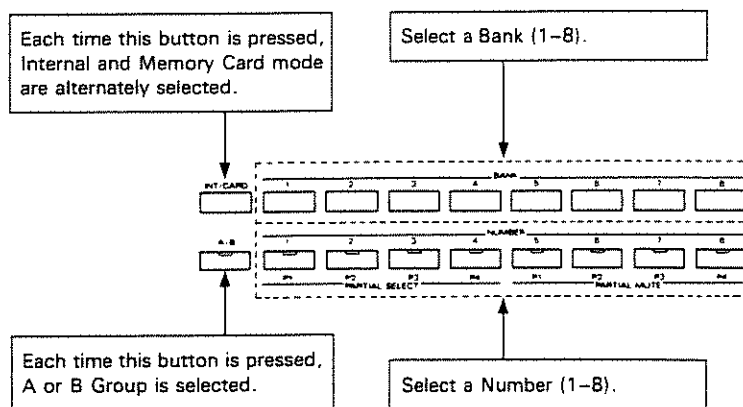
Each time this button is pressed, Internal and Memory Card mode are alternately selected.

Select a Bank (1–8).

INT/CARD

BANK

1 2 3 4 5 6 7 8

A・B

NUMBER

1 2 3 4 5 6 7 8

P1 P2 P3 P4 P1 P2 P3 P4

PARTIAL SELECT

PARTIAL MUTE

Each time this button is pressed, A or B Group is selected.

Select a Number (1–8).